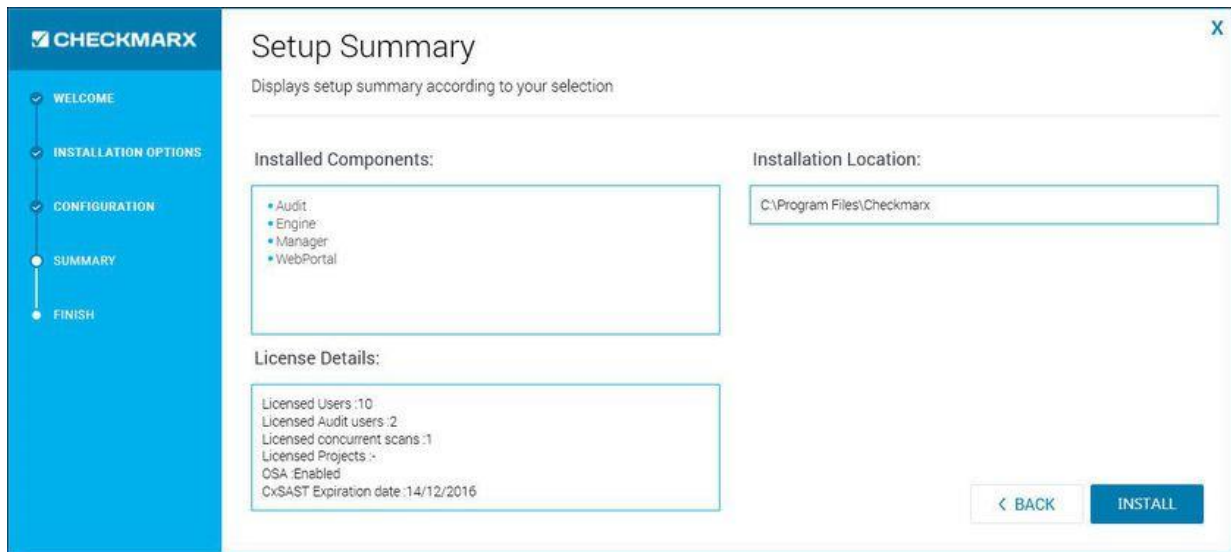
CHECKMARX

WELCOME

INSTALLATION OPTIONS

CONFIGURATION

SUMMARY

FINISH

Setup Summary

Displays setup summary according to your selection

X

Installed Components:

• Audit
• Engine
• Manager
• WebPortal

License Details:

Licensed Users :10
Licensed Audit users :2
Licensed concurrent scans :1
Licensed Projects :-
OSA :Enabled
CxSAST Expiration date :14/12/2016

Installation Location:

C:\Program Files\Checkmarx

< BACK

INSTALL